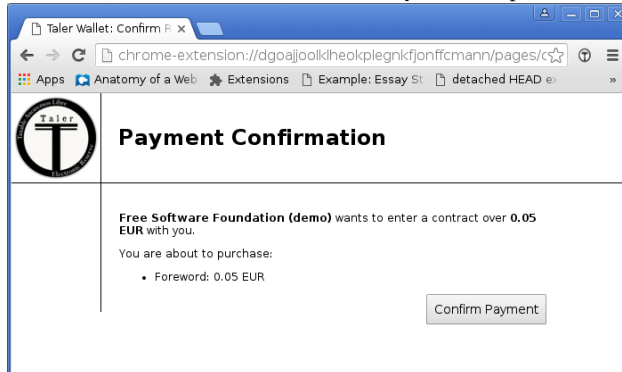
Taler Wallet: Confirm P ×

chrome-extension://dgoajjoolklheokplegnkfjonffcmann/pages/c

Apps Anatomy of a Web Extensions Example: Essay St detached HEAD e »

Taler

Payment Confirmation

**Free Software Foundation (demo)** wants to enter a contract over **0.05 EUR** with you.

You are about to purchase:

- Foreword: 0.05 EUR

Confirm Payment